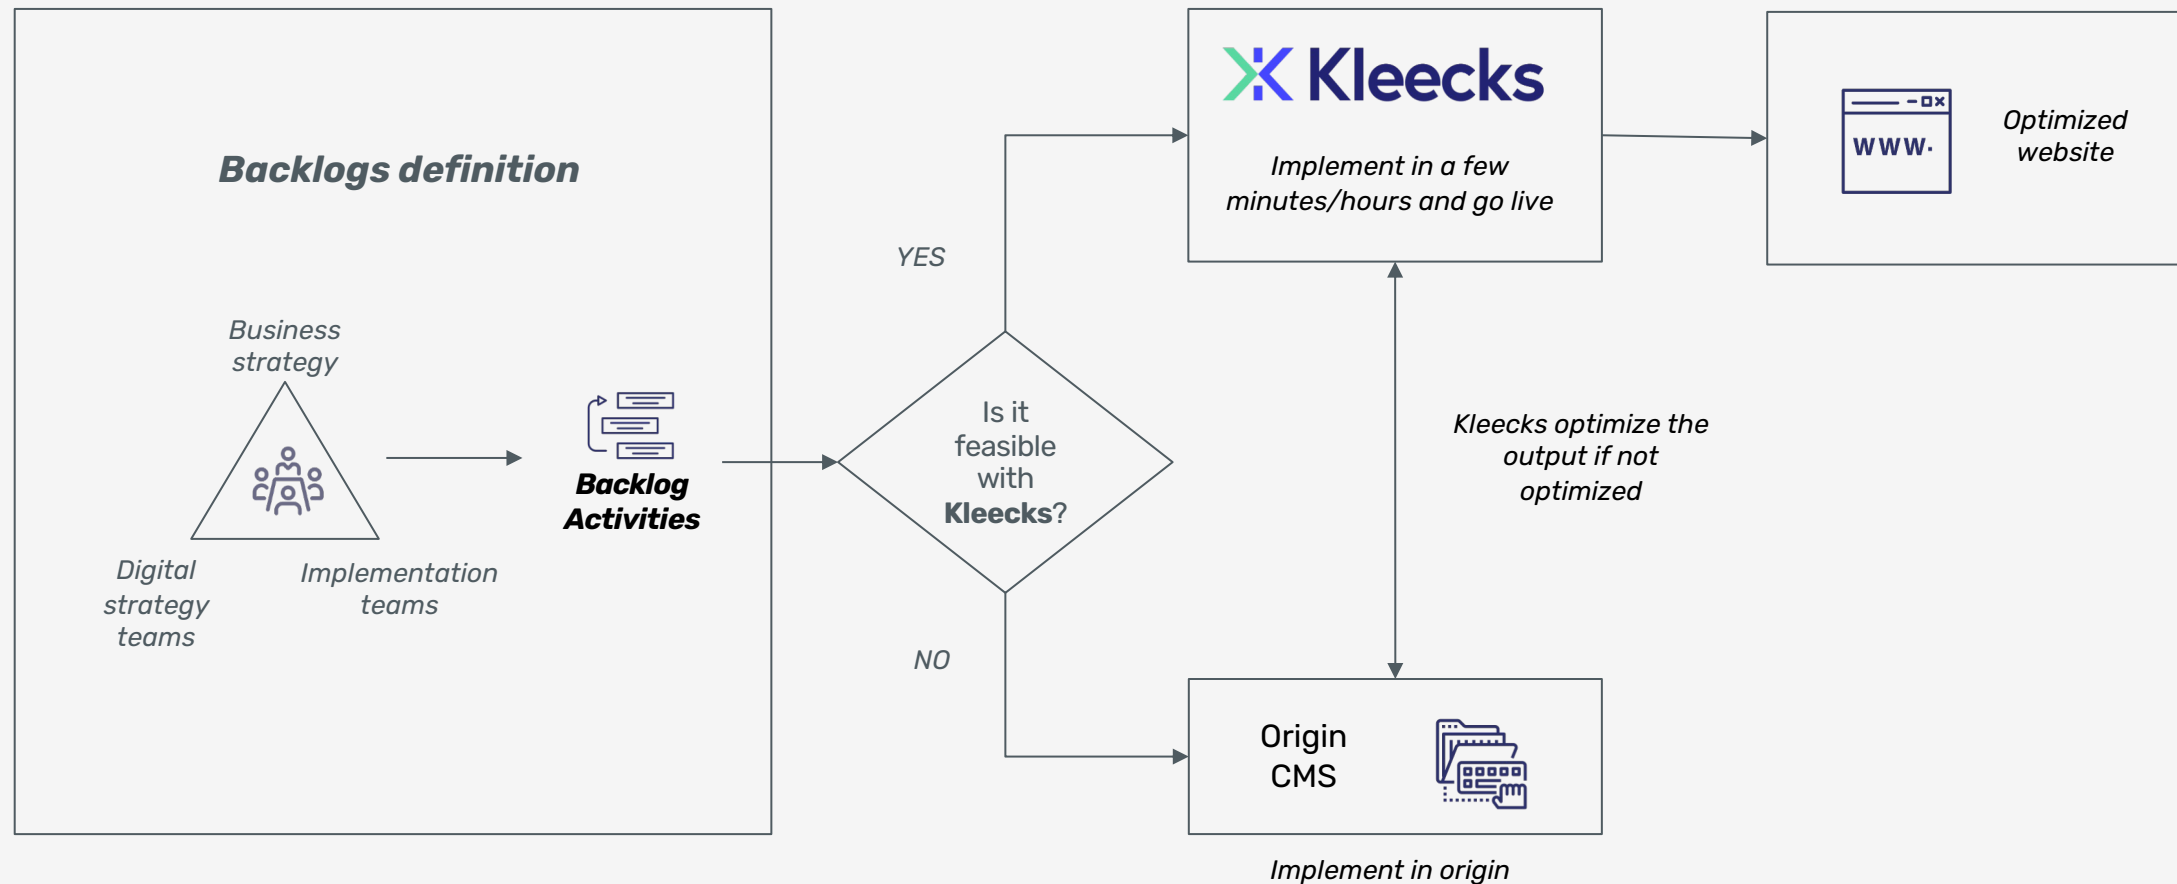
Backlogs definition

Business strategy

Digital strategy teams

Implementation teams

Backlog Activities

YES

Is it feasible with Kleecks?

NO

Kleecks

Implement in a few minutes/hours and go live

WWW.

Optimized website

Kleecks optimize the output if not optimized

Origin CMS

Implement in origin